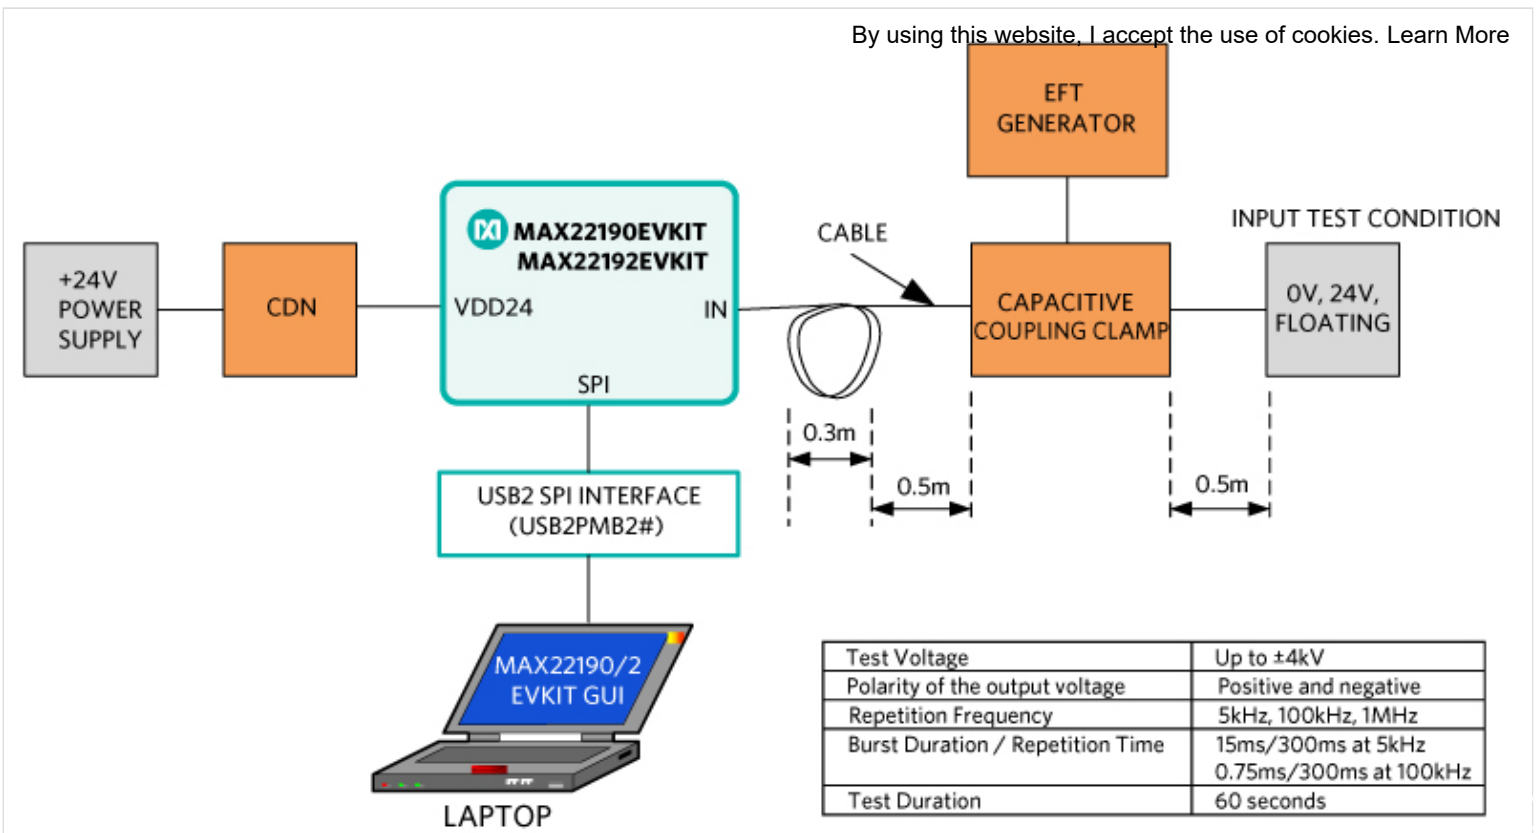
By using this website, I accept the use of cookies. Learn More

EFT GENERATOR

INPUT TEST CONDITION

MAX22190EVKIT
MAX22192EVKIT

CABLE

+24V POWER SUPPLY

CDN

VDD24

IN

CAPACITIVE COUPLING CLAMP

0V, 24V, FLOATING

SPI

0.3m

0.5m

0.5m

USB2 SPI INTERFACE (USB2PMB2#)

MAX22190/2 EVKIT GUI

LAPTOP

| Test Voltage | Up to ±4kV |
|---|---|
| Polarity of the output voltage | Positive and negative |
| Repetition Frequency | 5kHz, 100kHz, 1MHz |
| Burst Duration / Repetition Time | 15ms/300ms at 5kHz 0.75ms/300ms at 100kHz |
| Test Duration | 60 seconds |